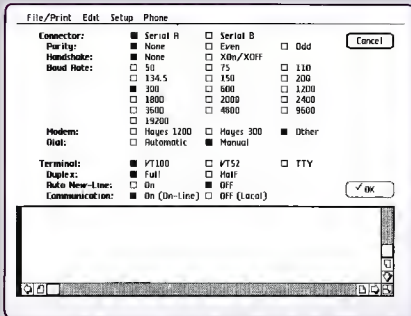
File/Print Edit Setup Phone

Connector: ■ Serial A □ Serial B
Parity: ■ None □ Even □ Odd
Handshake: ■ None □ XOn/XOFF
Baud Rate: □ 50 □ 75 □ 110
□ 134.5 □ 150 □ 200
■ 300 □ 600 □ 1200
□ 1800 □ 2000 □ 2400
□ 3600 □ 4800 □ 9600
□ 19200
Modem: □ Hayes 1200 □ Hayes 300 ■ Other
Dial: □ Automatic ■ Manual

Terminal: ■ VT100 □ VT52 □ TTY
Duplex: ■ Full □ Half
Auto New-Line: □ On ■ OFF
Communication: ■ On (On-Line) □ OFF (Local)

Cancel

✓OK